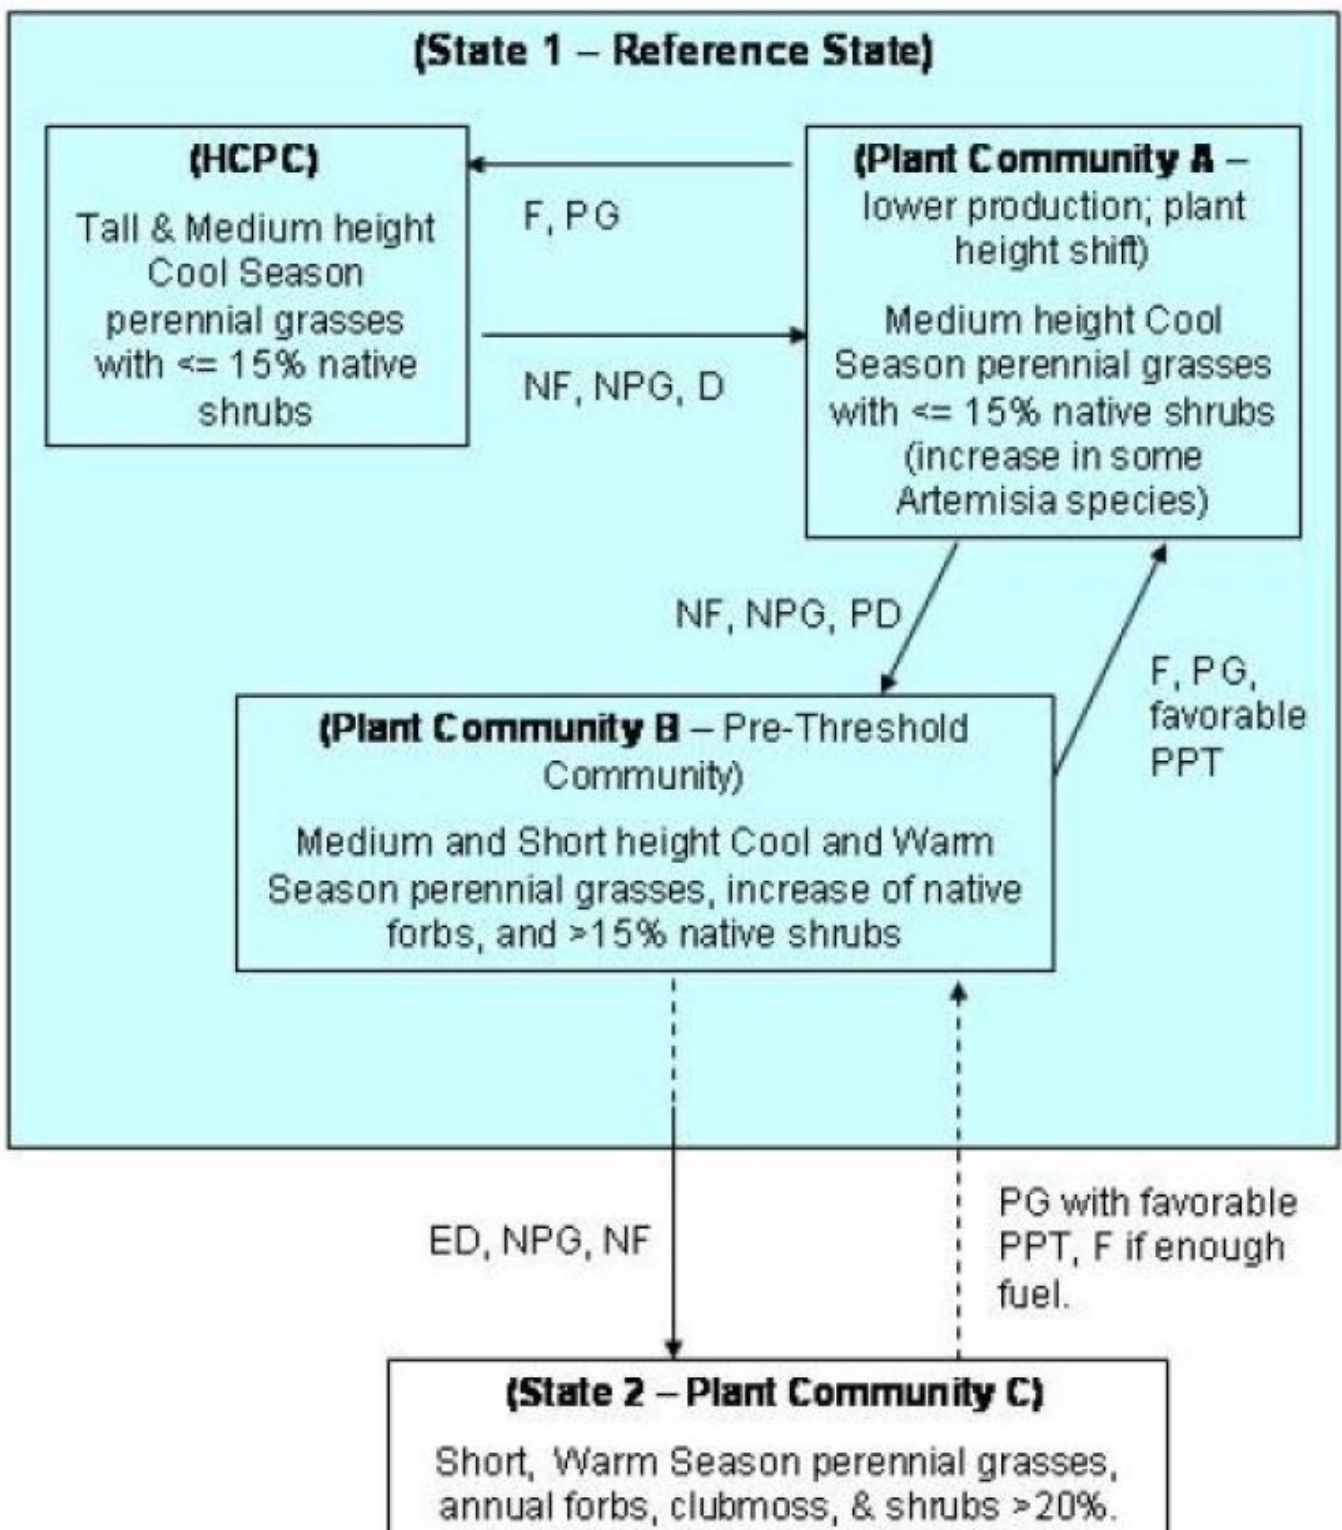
(State 1 – Reference State)

(HCPC)

Tall & Medium height Cool Season perennial grasses with <= 15% native shrubs

F, PG

NF, NPG, D

(Plant Community A – lower production; plant height shift)

Medium height Cool Season perennial grasses with <= 15% native shrubs (increase in some Artemisia species)

NF, NPG, PD

F, PG, favorable PPT

(Plant Community B – Pre-Threshold Community)

Medium and Short height Cool and Warm Season perennial grasses, increase of native forbs, and >15% native shrubs

ED, NPG, NF

PG with favorable PPT, F if enough fuel.

(State 2 – Plant Community C)

Short, Warm Season perennial grasses, annual forbs, clubmoss, & shrubs >20%.